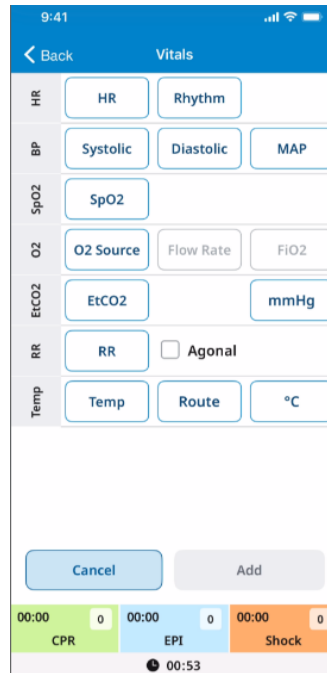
9:41

Back Vitals

HR
HR
Rhythm

BP
Systolic
Diastolic
MAP

SpO2
SpO2

O2
O2 Source
Flow Rate
FiO2

EtCO2
EtCO2
mmHg

RR
RR
Agonal

Temp
Temp
Route
°C

Cancel
Add

00:00 0
CPR
00:00 0
EPI
00:00 0
Shock

00:53